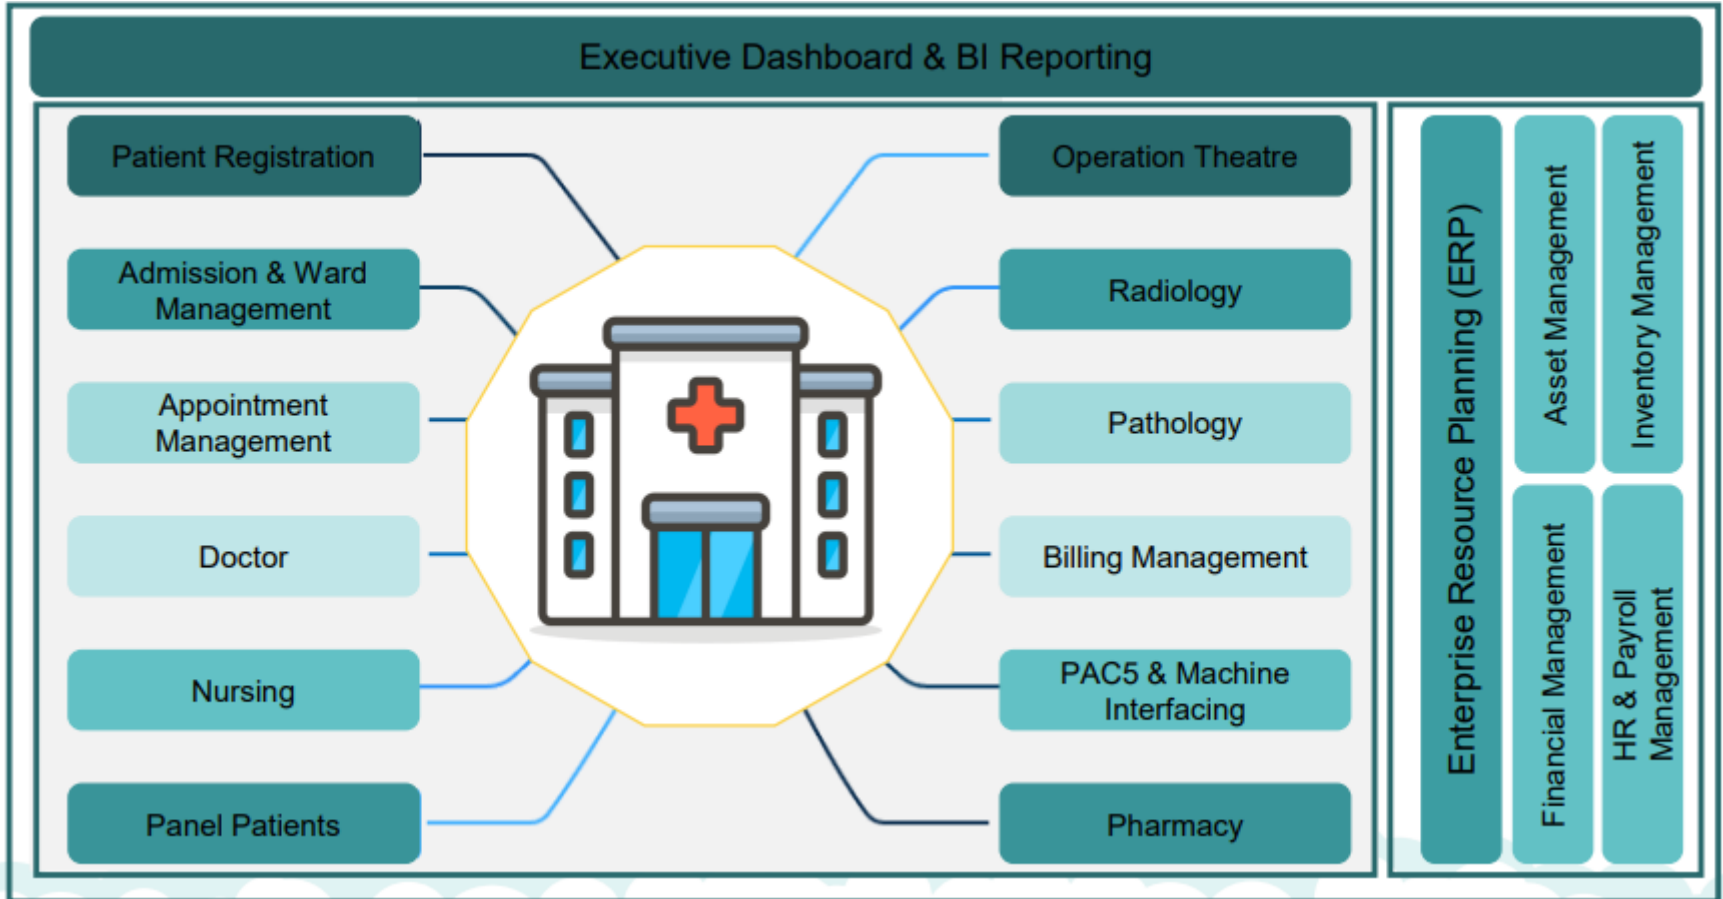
Executive Dashboard & BI Reporting

Patient Registration

Admission & Ward Management

Appointment Management

Doctor

Nursing

Panel Patients

Operation Theatre

Radiology

Pathology

Billing Management

PAC5 & Machine Interfacing

Pharmacy

Enterprise Resource Planning (ERP)

Asset Management

Inventory Management

Financial Management

HR & Payroll Management